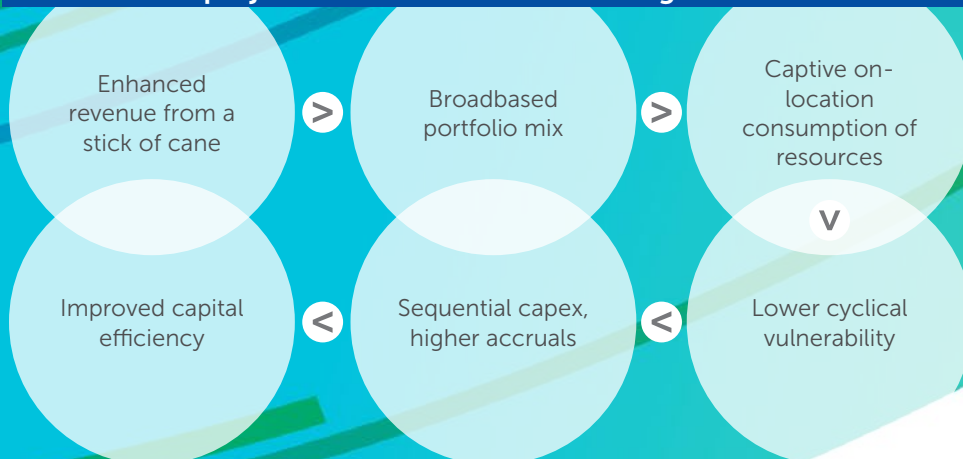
Enhanced revenue from a stick of cane

>

Broadbased portfolio mix

>

Captive on-location consumption of resources

v

Lower cyclical vulnerability

<

Sequential capex, higher accruals

<

Improved capital efficiency